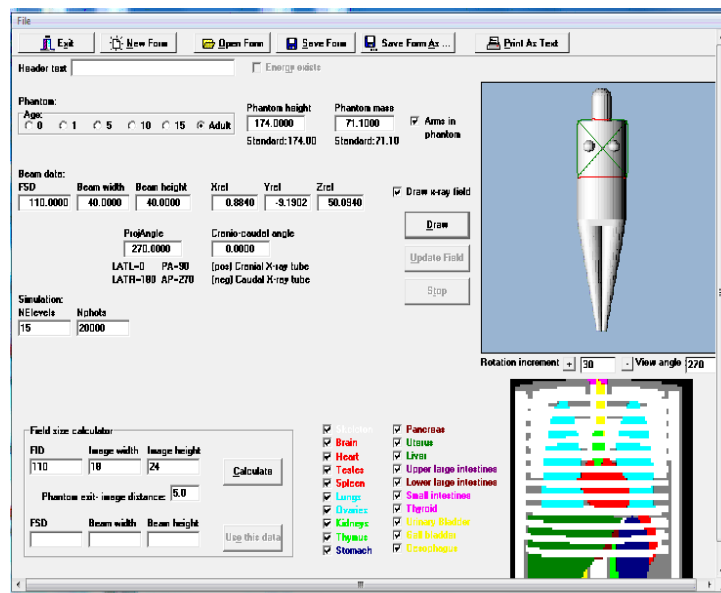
File

Exit | New Form | Open Form | Save Form | Save Form As ... | Print As Text

Header text

Energe exists

Phantom:
Age:
0 1 5 10 15 Adult

Phantom height
174.0000
Standard:174.00

Phantom mass
71.1000
Standard:71.10

Arms in phantom

Beam data:

| FSD | Beam width | Beam height | Xref | Yref | Zref |
|---|---|---|---|---|---|
| 110.0000 | 40.0000 | 40.0000 | 0.8840 | -9.1902 | 50.0940 |

Draw x-ray field

ProjAngle
270.0000

Cranio-caudal angle
0.0000

LATL=0 PA=90
LATR=180 AP=270

(pos) Cranial X-ray tube
(neg) Caudal X-ray tube

Draw

Update Field

Stop

Simulation:
NEnlevels
15
Nphots
20000

Rotation increment + 30 - View angle 270

Field size calculator

| FID | Image width | Image height |
|---|---|---|
| 110 | 18 | 24 |

Calculate

Phantom exit- image distance: 5.0

FSD Beam width Beam height

Use this data

Skeleton
Brain
Heart
Testes
Spleen
Lungs
Ovaries
Kidneys
Thymus
Stomach

Pancreas
Uterus
Liver
Upper large intestines
Lower large intestines
Small intestines
Thyroid
Urinary bladder
Gall bladder
Oesophagus